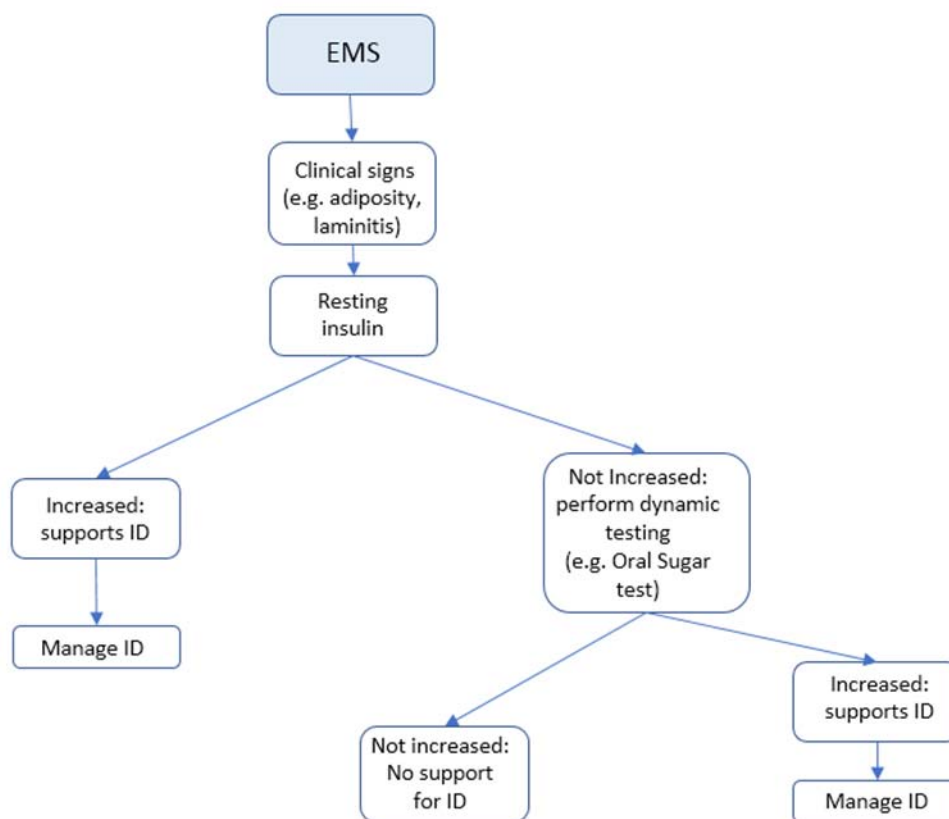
EMS

Clinical signs (e.g. adiposity, laminitis)

Resting insulin

Increased: supports ID

Manage ID

Not Increased: perform dynamic testing (e.g. Oral Sugar test)

Not increased: No support for ID

Increased: supports ID

Manage ID